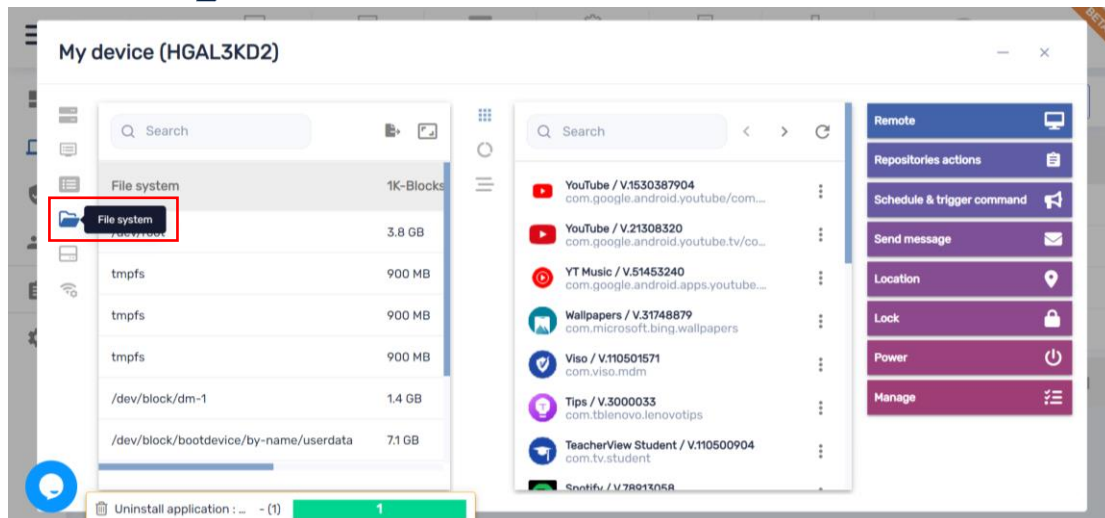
My device (HGAL3KD2)

Search

| File system | 1K-Blocks |
|---|---|
| /dev/root | 3.8 GB |
| tmpfs | 900 MB |
| tmpfs | 900 MB |
| tmpfs | 900 MB |
| /dev/block/dm-1 | 1.4 GB |
| /dev/block/bootdevice/by-name/userdata | 7.1 GB |

File system

Search

YouTube / V.1530387904
com.google.android.youtube/com...

YouTube / V.21308320
com.google.android.youtube.tv/co...

YT Music / V.51453240
com.google.android.apps.youtube...

Wallpapers / V.31748879
com.microsoft.bing.wallpapers

Viso / V.110501571
com.viso.mdm

Tips / V.3000033
com.tblenovo.lenovotips

TeacherView Student / V.110500904
com.tv.student

Spotify / V.78913058

Remote
Repositories actions
Schedule & trigger command
Send message
Location
Lock
Power
Manage

Uninstall application : ... - (1) 1

BETA